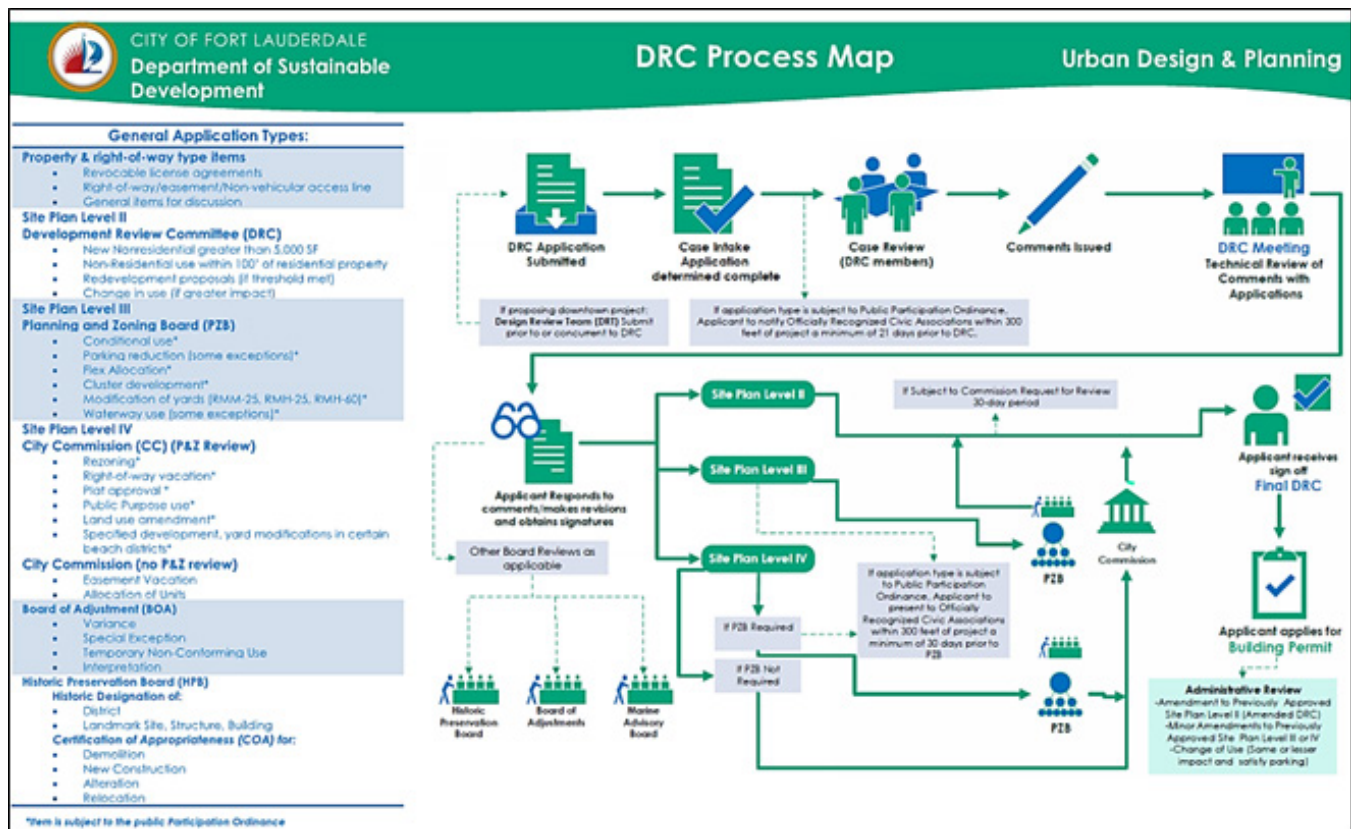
CITY OF FORT LAUDERDALE
Department of Sustainable Development

DRC Process Map

Urban Design & Planning

General Application Types:

Property & right-of-way type items
- Revocable license agreements
- Right-of-way/easement/Non-vehicular access line
- General items for discussion

Site Plan Level II
Development Review Committee (DRC)
- New Nonresidential greater than 5,000 SF
- Non-Residential use within 100' of residential property
- Redevelopment proposals (if threshold met)
- Change in use (if greater impact)

Site Plan Level III
Planning and Zoning Board (PZB)
- Conditional use*
- Parking reduction (some exceptions)*
- Flex Allocation*
- Cluster development*
- Modification of yards (RMM-25, RMH-25, RMH-60)*
- Waterway use (some exceptions)*

Site Plan Level IV
City Commission (CC) (P&Z Review)
- Rezoning*
- Right-of-way vacation*
- Plat approval *
- Public Purpose use*
- Land use amendment*
- Specified development, yard modifications in certain beach districts*

City Commission (no P&Z review)
- Easement Vacation
- Allocation of Units

Board of Adjustment (BOA)
- Variance
- Special Exception
- Temporary Non-Conforming Use
- Interpretation

Historic Preservation Board (HPB)
Historic Designation of:
- District
- Landmark Site, Structure, Building
Certification of Appropriateness (COA) for:
- Demolition
- New Construction
- Alteration
- Relocation

*Item is subject to the public Participation Ordinance

DRC Application Submitted

Case Intake Application determined complete

Case Review (DRC members)

Comments Issued

DRC Meeting
Technical Review of Comments with Applications

If proposing downtown project: Design Review Team (DRT) Submit prior to or concurrent to DRC

If application type is subject to Public Participation Ordinance, Applicant to notify Officially Recognized Civic Associations within 300 feet of project a minimum of 21 days prior to DRC.

Applicant Responds to comments/makes revisions and obtains signatures

Site Plan Level II

Site Plan Level III

Site Plan Level IV

If Subject to Commission Request for Review 30-day period

Applicant receives sign off
Final DRC

Other Board Reviews as applicable

Historic Preservation Board

Board of Adjustments

Marine Advisory Board

If PZB Required

If PZB Not Required

If application type is subject to Public Participation Ordinance, Applicant to present to Officially Recognized Civic Associations within 300 feet of project a minimum of 30 days prior to PZB

PZB

City Commission

PZB

Applicant applies for
Building Permit

Administrative Review
-Amendment to Previously Approved Site Plan Level II (Amended DRC)
-Minor Amendments to Previously Approved Site Plan Level III or IV
-Change of Use (Same or lesser impact and satisfy parking)